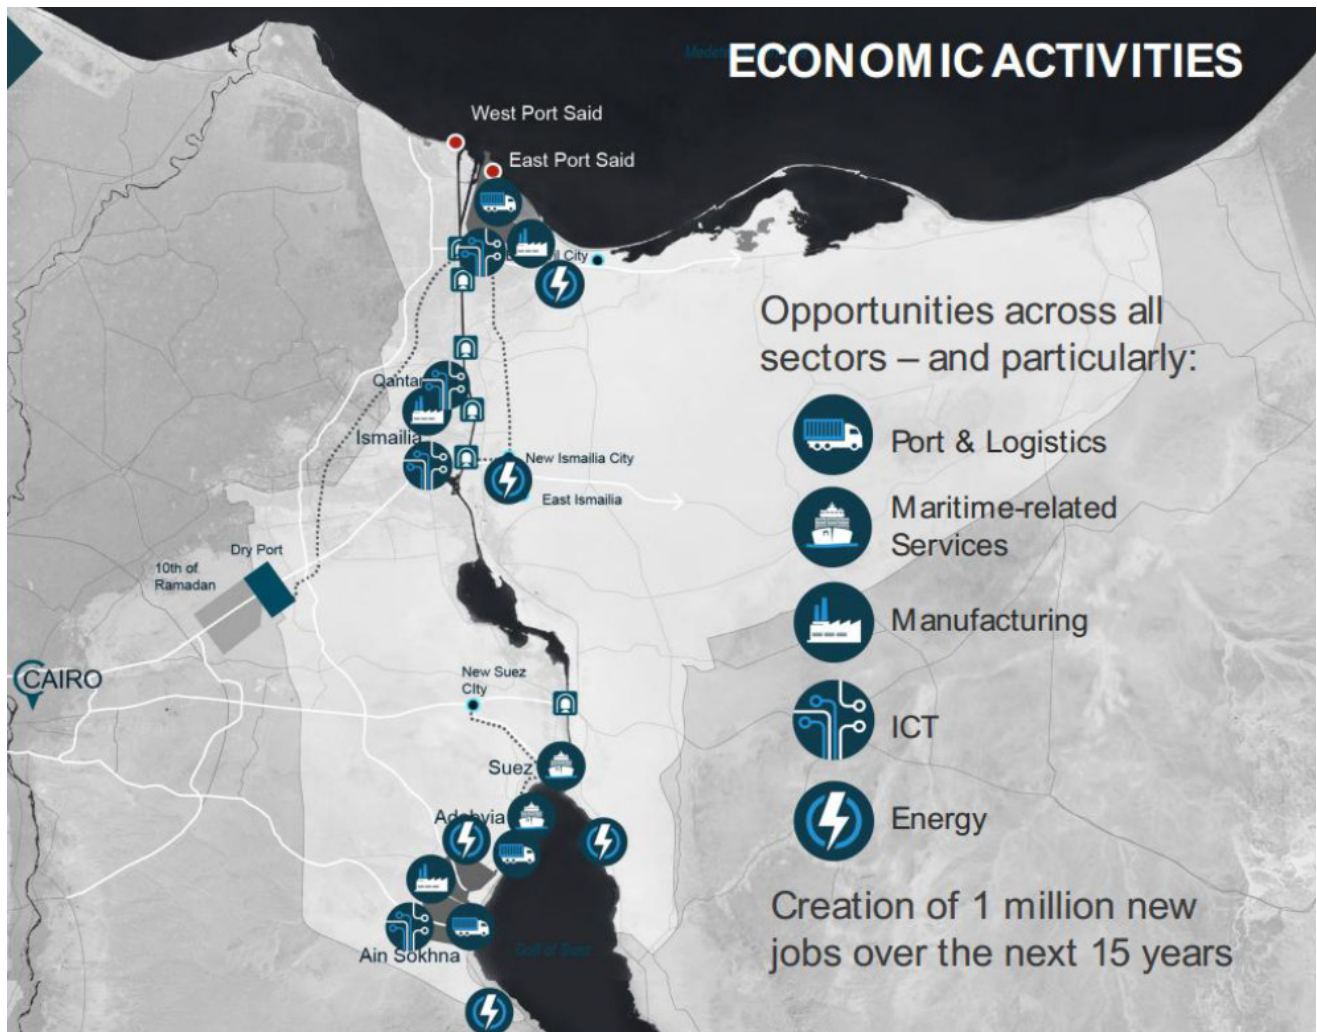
ECONOMIC ACTIVITIES

West Port Said
East Port Said
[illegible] City
Qantar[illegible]
Ismailia
New Ismailia City
East Ismailia
Dry Port
10th of Ramadan
CAIRO
New Suez City
Suez
Ad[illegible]bia
Ain Sokhna

Opportunities across all sectors – and particularly:

Port & Logistics
Maritime-related Services
Manufacturing
ICT
Energy

Creation of 1 million new jobs over the next 15 years